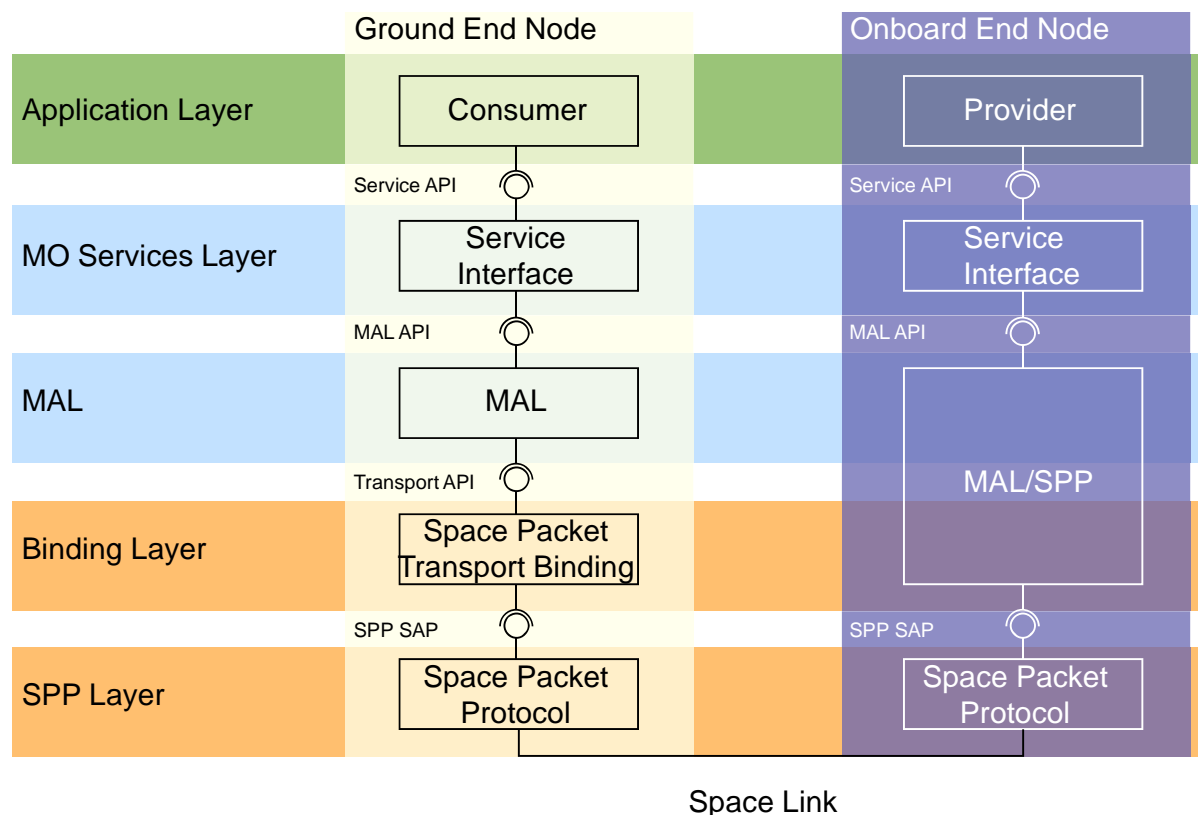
Ground End Node

Onboard End Node

Application Layer

Consumer

Provider

Service API

Service API

MO Services Layer

Service Interface

Service Interface

MAL API

MAL API

MAL

MAL

Transport API

MAL/SPP

Binding Layer

Space Packet Transport Binding

SPP SAP

SPP SAP

SPP Layer

Space Packet Protocol

Space Packet Protocol

Space Link